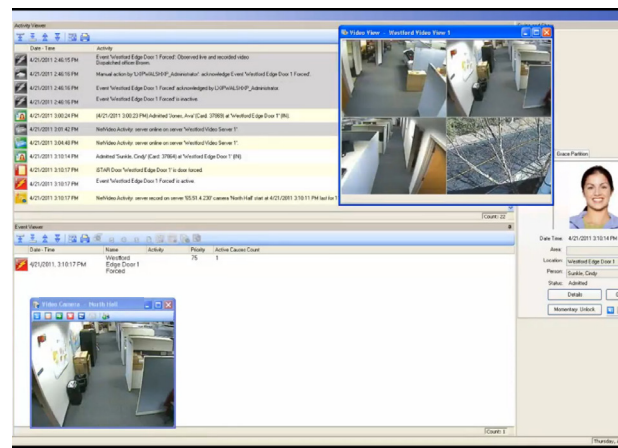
Activity Viewer

| Date - Time | Activity |
|---|---|
| 4/21/2011 2:46:15 PM | Event 'Westford Edge Door 1 Forced': Observed live and recorded video Dispatched officer Brown. |
| 4/21/2011 2:46:15 PM | Manual action by 'LVIPWALSHP_Administrator': acknowledge Event 'Westford Edge Door 1 Forced'. |
| 4/21/2011 2:46:15 PM | Event 'Westford Edge Door 1 Forced' acknowledged by LVIPWALSHP_Administrator |
| 4/21/2011 2:46:15 PM | Event 'Westford Edge Door 1 Forced' is inactive. |
| 4/21/2011 3:00:24 PM | (4/21/2011 3:00:23 PM) Admitted 'Jones, Ava' (Card: 37869) at 'Westford Edge Door 1' (IN). |
| 4/21/2011 3:01:42 PM | NetVideo Activity: server online on server 'Westford Video Server 1' |
| 4/21/2011 3:04:49 PM | NetVideo Activity: server online on server 'Westford Video Server 1' |
| 4/21/2011 3:10:14 PM | Admitted 'Sunkle, Cindy' (Card: 37864) at 'Westford Edge Door 1' (IN). |
| 4/21/2011 3:10:17 PM | ISTAR Door 'Westford Edge Door 1' is door forced. |
| 4/21/2011 3:10:17 PM | Event 'Westford Edge Door 1 Forced' is active. |
| 4/21/2011 3:10:17 PM | NetVideo Activity: server record on server 55.51.4.230' camera 'North Hall' start at 4/21/2011 3:10:11 PM but for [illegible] |

Count: 22

Video View - Westford Video View 1

Event Viewer

| Date - Time | Name | Activity | Priority | Active Causes Count |
|---|---|---|---|---|
| 4/21/2011, 3:10:17 PM | Westford Edge Door 1 Forced | | 75 | 1 |

Video Camera - North Hall

Count: 1

Grace Partition

Date Time: 4/21/2011 3:10:14 PM
Area:
Location: Westford Edge Door 1
Person: Sunkle, Cindy
Status: Admitted
Details
Momentary Unlock

Thursday, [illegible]